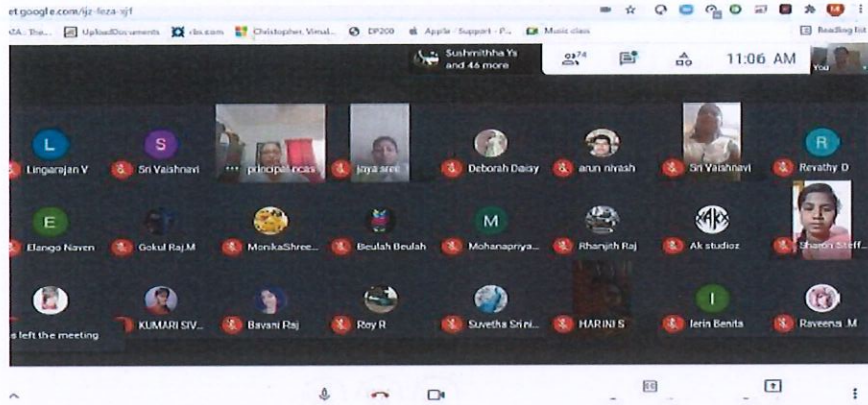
et.google.com/ljz-feza-vjf

A. The... UploadDocuments cbs.com Christopher, Vimal... DP200 Apple · Support · P... Music class Reading list

Sushmithha Ys and 46 more

74

11:06 AM

You

L
Lingarajan V

S
Sri Vaishnavi

principal.ncas

jaya sree

Deborah Daisy

arun nivash

Sri Vaishnavi

R
Revathy D

E
Elango Naven

Gokul Raj.M

MonikaShree...

Beulah Beulah

M
Mohanapriya...

Rhanjith Raj

AKX
Ak studioz

Sharon Steff...

s left the meeting

KUMARI SIV...

Bavani Raj

Roy R

Suvetha Sri ni...

HARINI S

I
Ierin Benita

Raveena .M